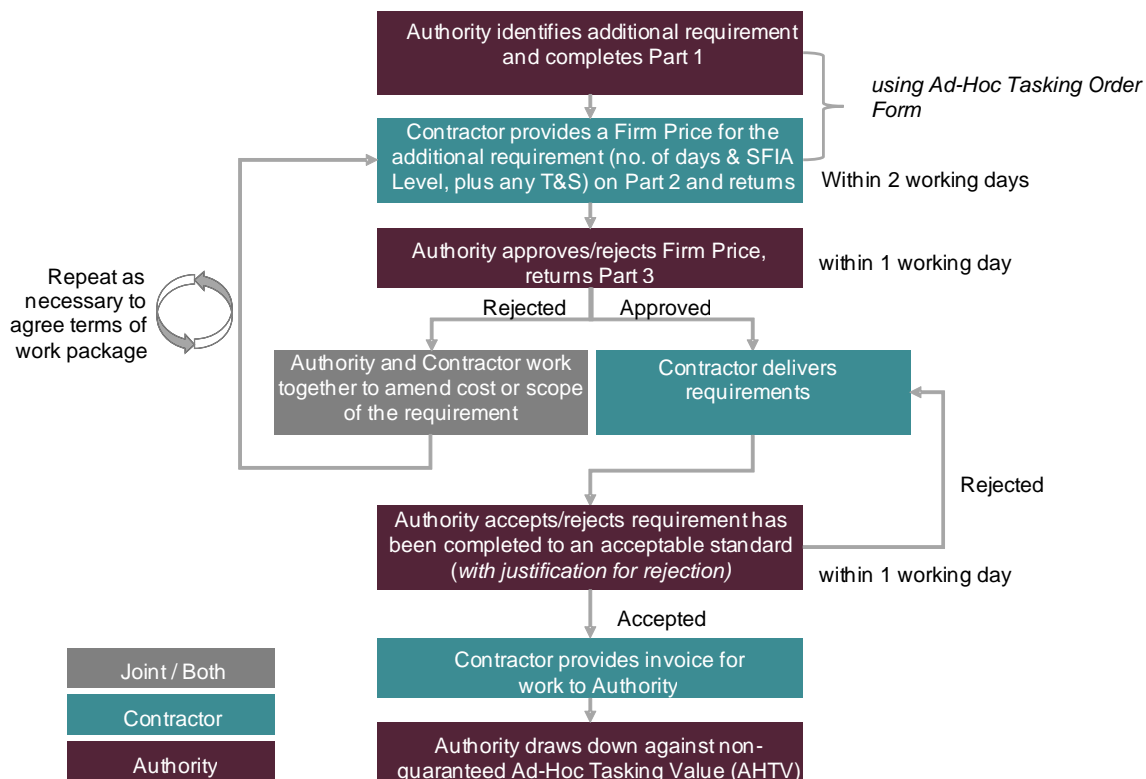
Authority identifies additional requirement and completes Part 1

using Ad-Hoc Tasking Order Form

Contractor provides a Firm Price for the additional requirement (no. of days & SFIA Level, plus any T&S) on Part 2 and returns

Within 2 working days

Authority approves/rejects Firm Price, returns Part 3

within 1 working day

Repeat as necessary to agree terms of work package

Rejected

Approved

Authority and Contractor work together to amend cost or scope of the requirement

Contractor delivers requirements

Rejected

Authority accepts/rejects requirement has been completed to an acceptable standard (*with justification for rejection)*

within 1 working day

Accepted

Contractor provides invoice for work to Authority

Authority draws down against non-guaranteed Ad-Hoc Tasking Value (AHTV)

Joint / Both

Contractor

Authority